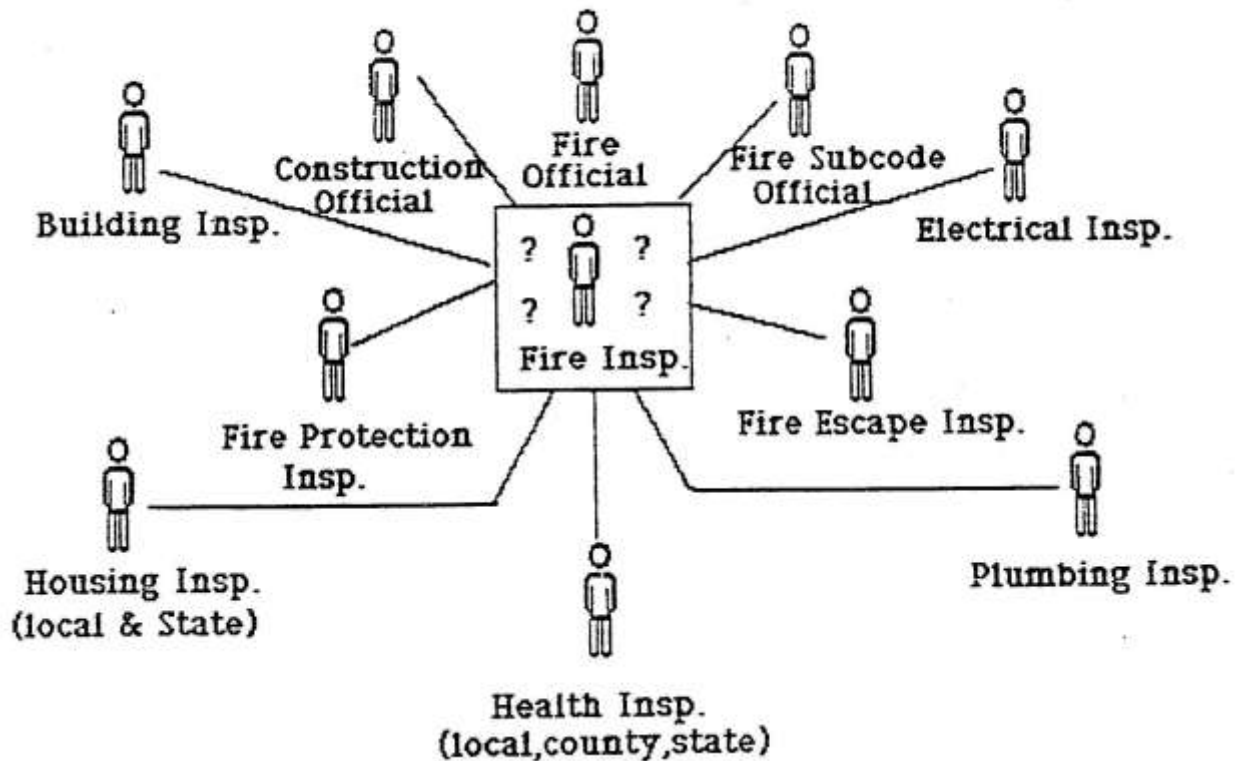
Fire Official

Construction Official

Fire Subcode Official

Building Insp.

Electrical Insp.

? ? ? ?

Fire Insp.

Fire Protection Insp.

Fire Escape Insp.

Housing Insp. (local & State)

Plumbing Insp.

Health Insp. (local,county,state)